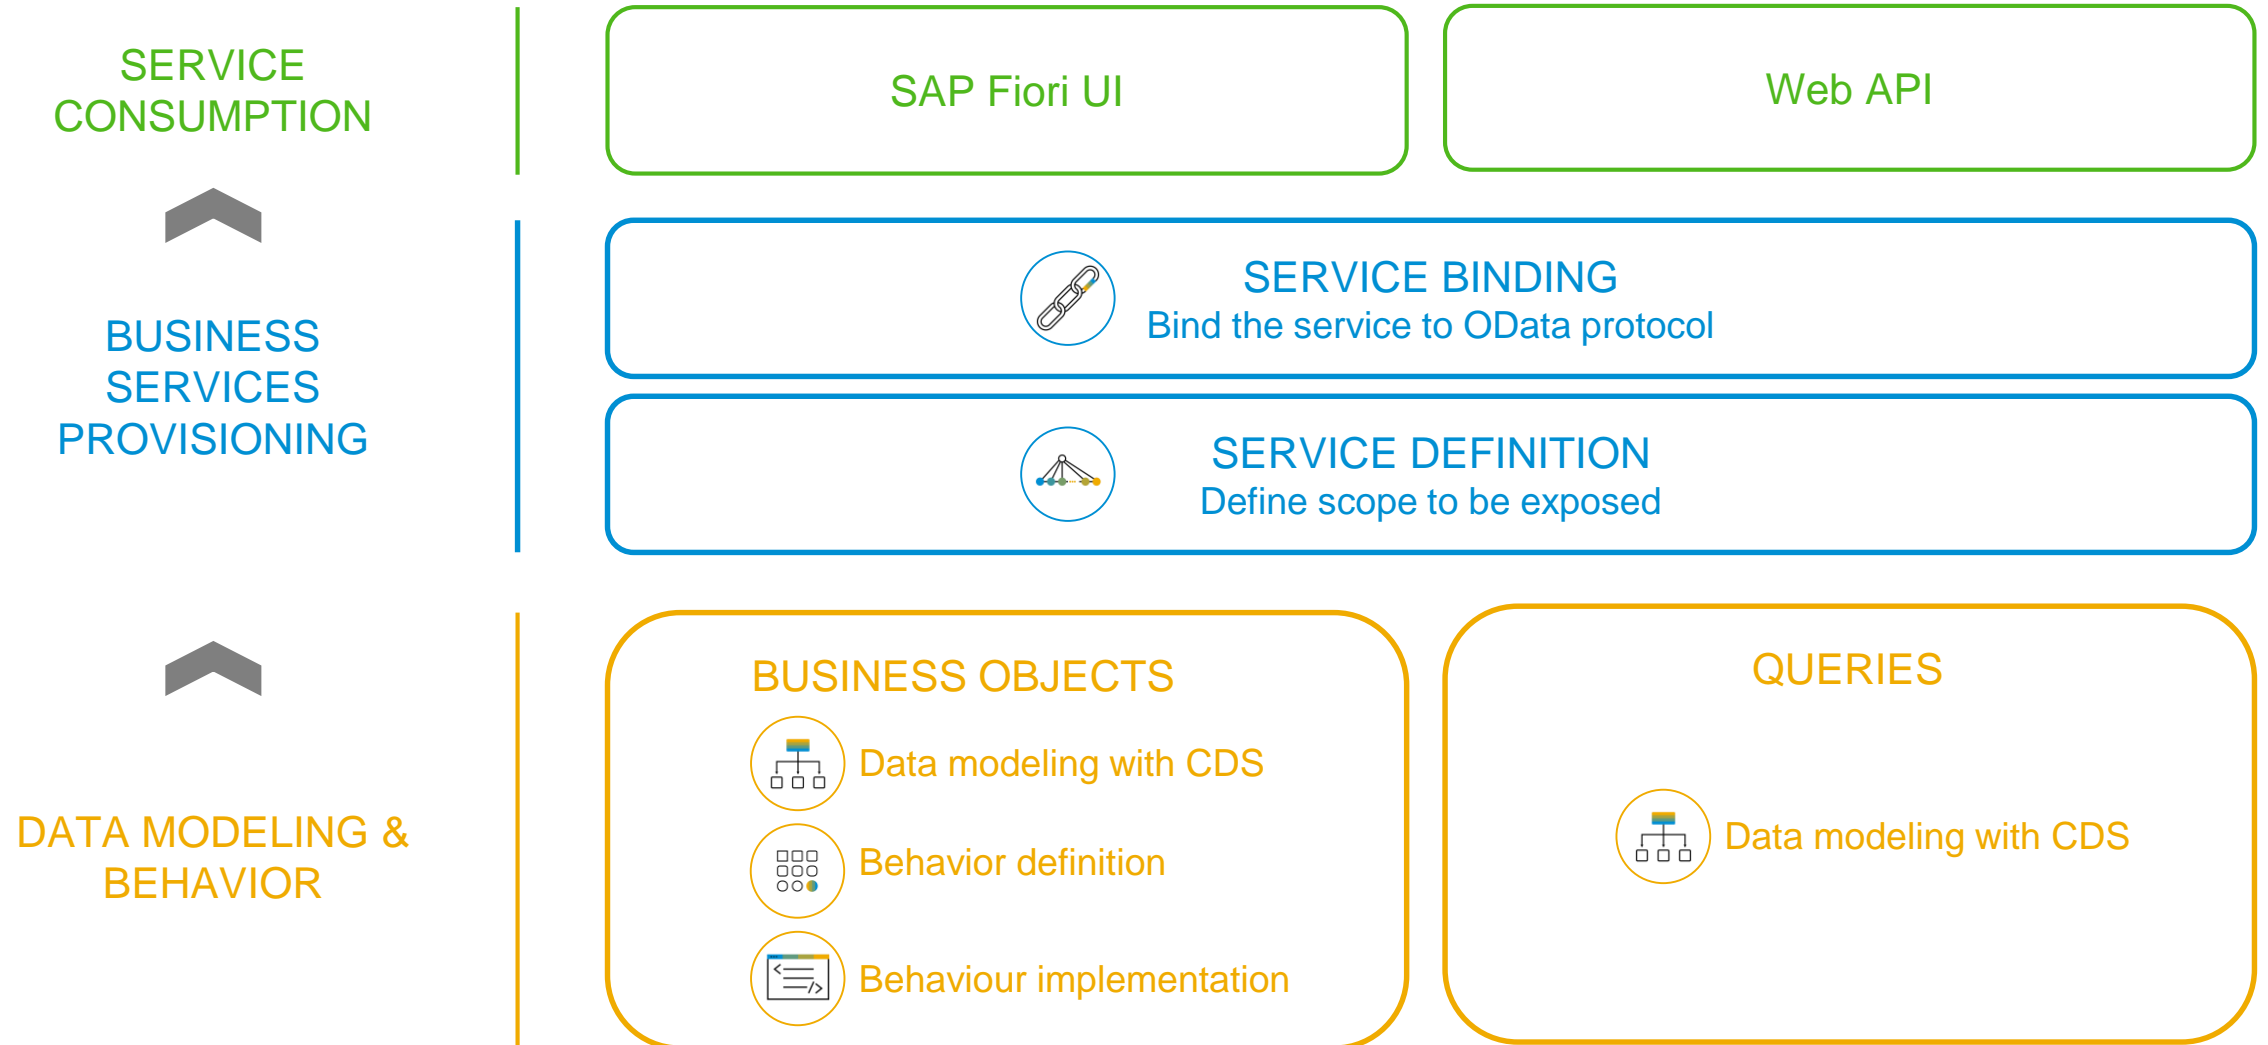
SERVICE CONSUMPTION

SAP Fiori UI

Web API

BUSINESS SERVICES PROVISIONING

SERVICE BINDING
Bind the service to OData protocol

SERVICE DEFINITION
Define scope to be exposed

DATA MODELING & BEHAVIOR

BUSINESS OBJECTS

Data modeling with CDS

Behavior definition

Behaviour implementation

QUERIES

Data modeling with CDS